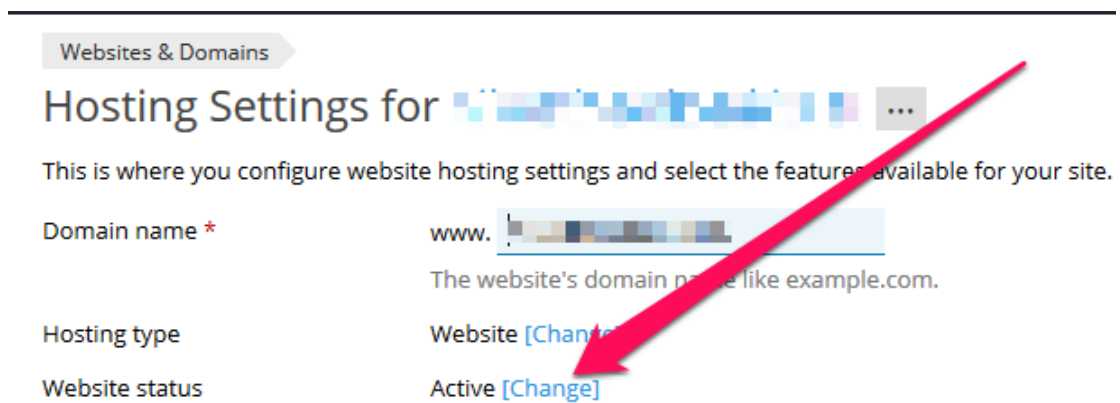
Websites & Domains

Hosting Settings for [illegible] ...

This is where you configure website hosting settings and select the features available for your site.

Domain name *

www. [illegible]

The website's domain name like example.com.

Hosting type

Website [Change]

Website status

Active [Change]